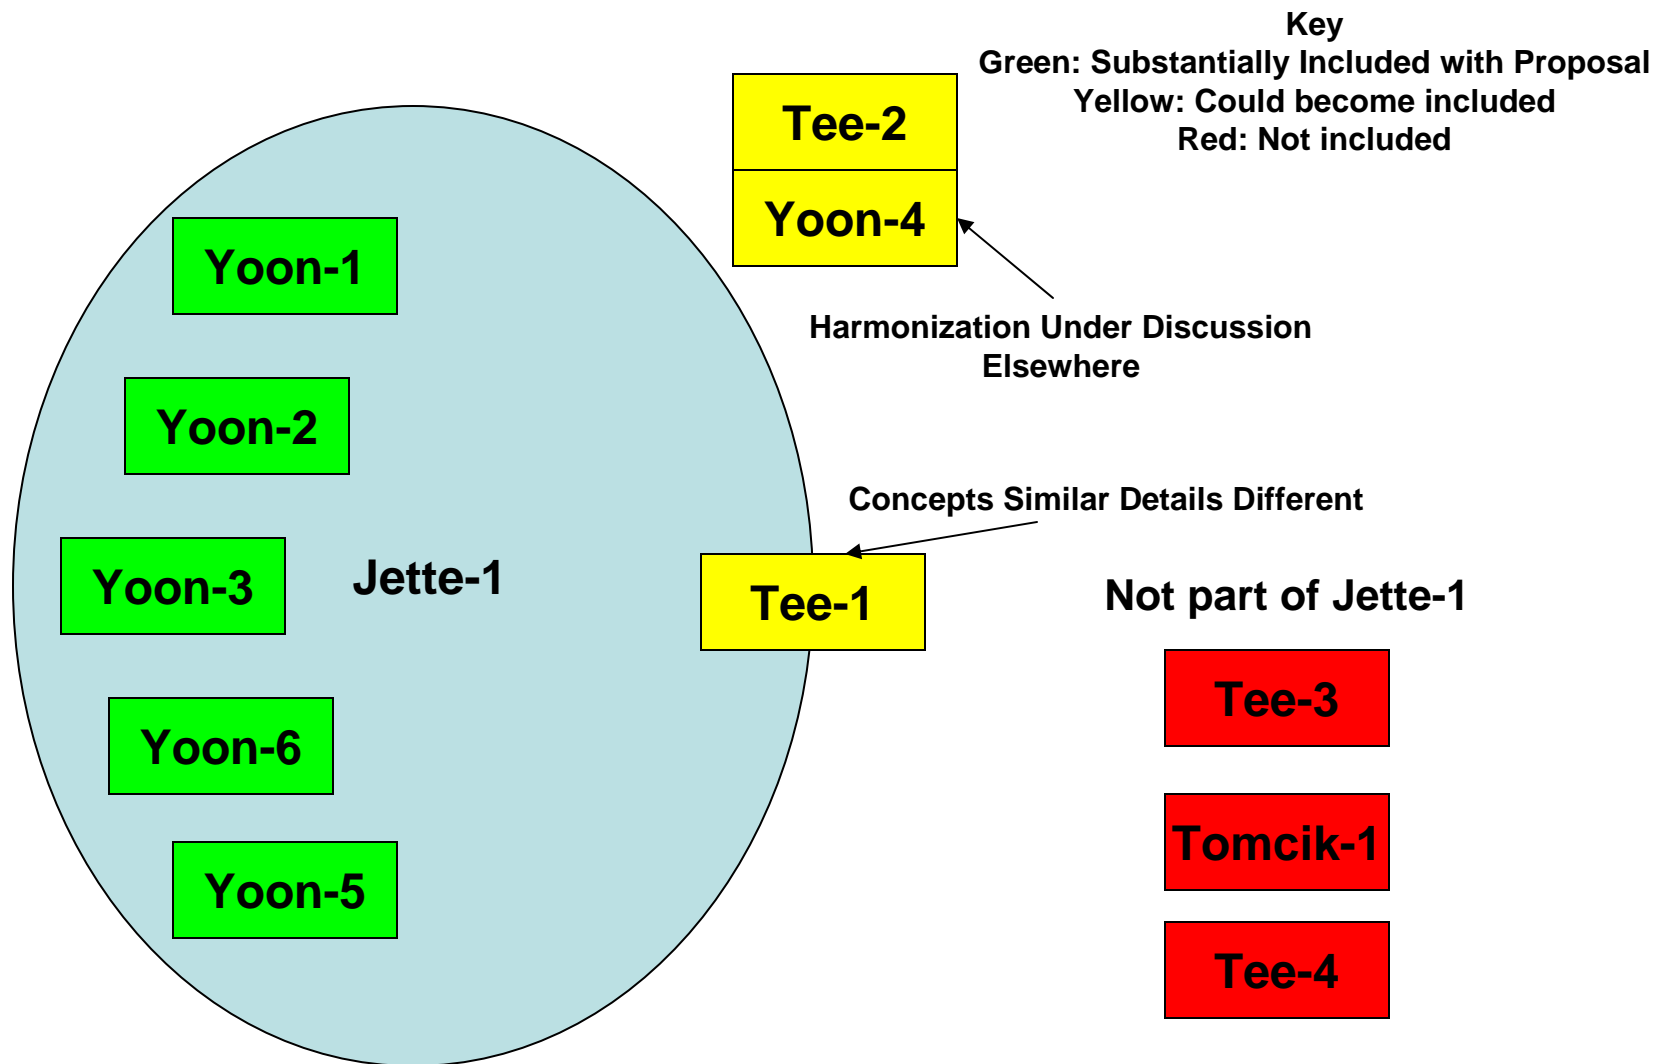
Key
Green: Substantially Included with Proposal
Yellow: Could become included
Red: Not included

Tee-2

Yoon-4

Harmonization Under Discussion Elsewhere

Yoon-1

Yoon-2

Yoon-3

Jette-1

Yoon-6

Yoon-5

Concepts Similar Details Different

Tee-1

Not part of Jette-1

Tee-3

Tomcik-1

Tee-4